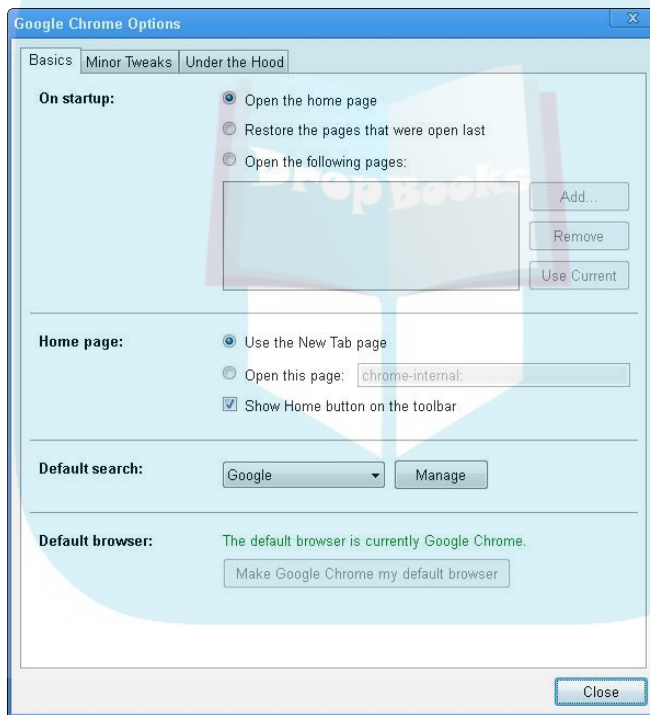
Google Chrome Options

Basics | Minor Tweaks | Under the Hood

On startup:
Open the home page
Restore the pages that were open last
Open the following pages:
Add...
Remove
Use Current

Home page:
Use the New Tab page
Open this page: chrome-internal:
Show Home button on the toolbar

Default search:
Google
Manage

Default browser:
The default browser is currently Google Chrome.
Make Google Chrome my default browser

DropBooks

Close